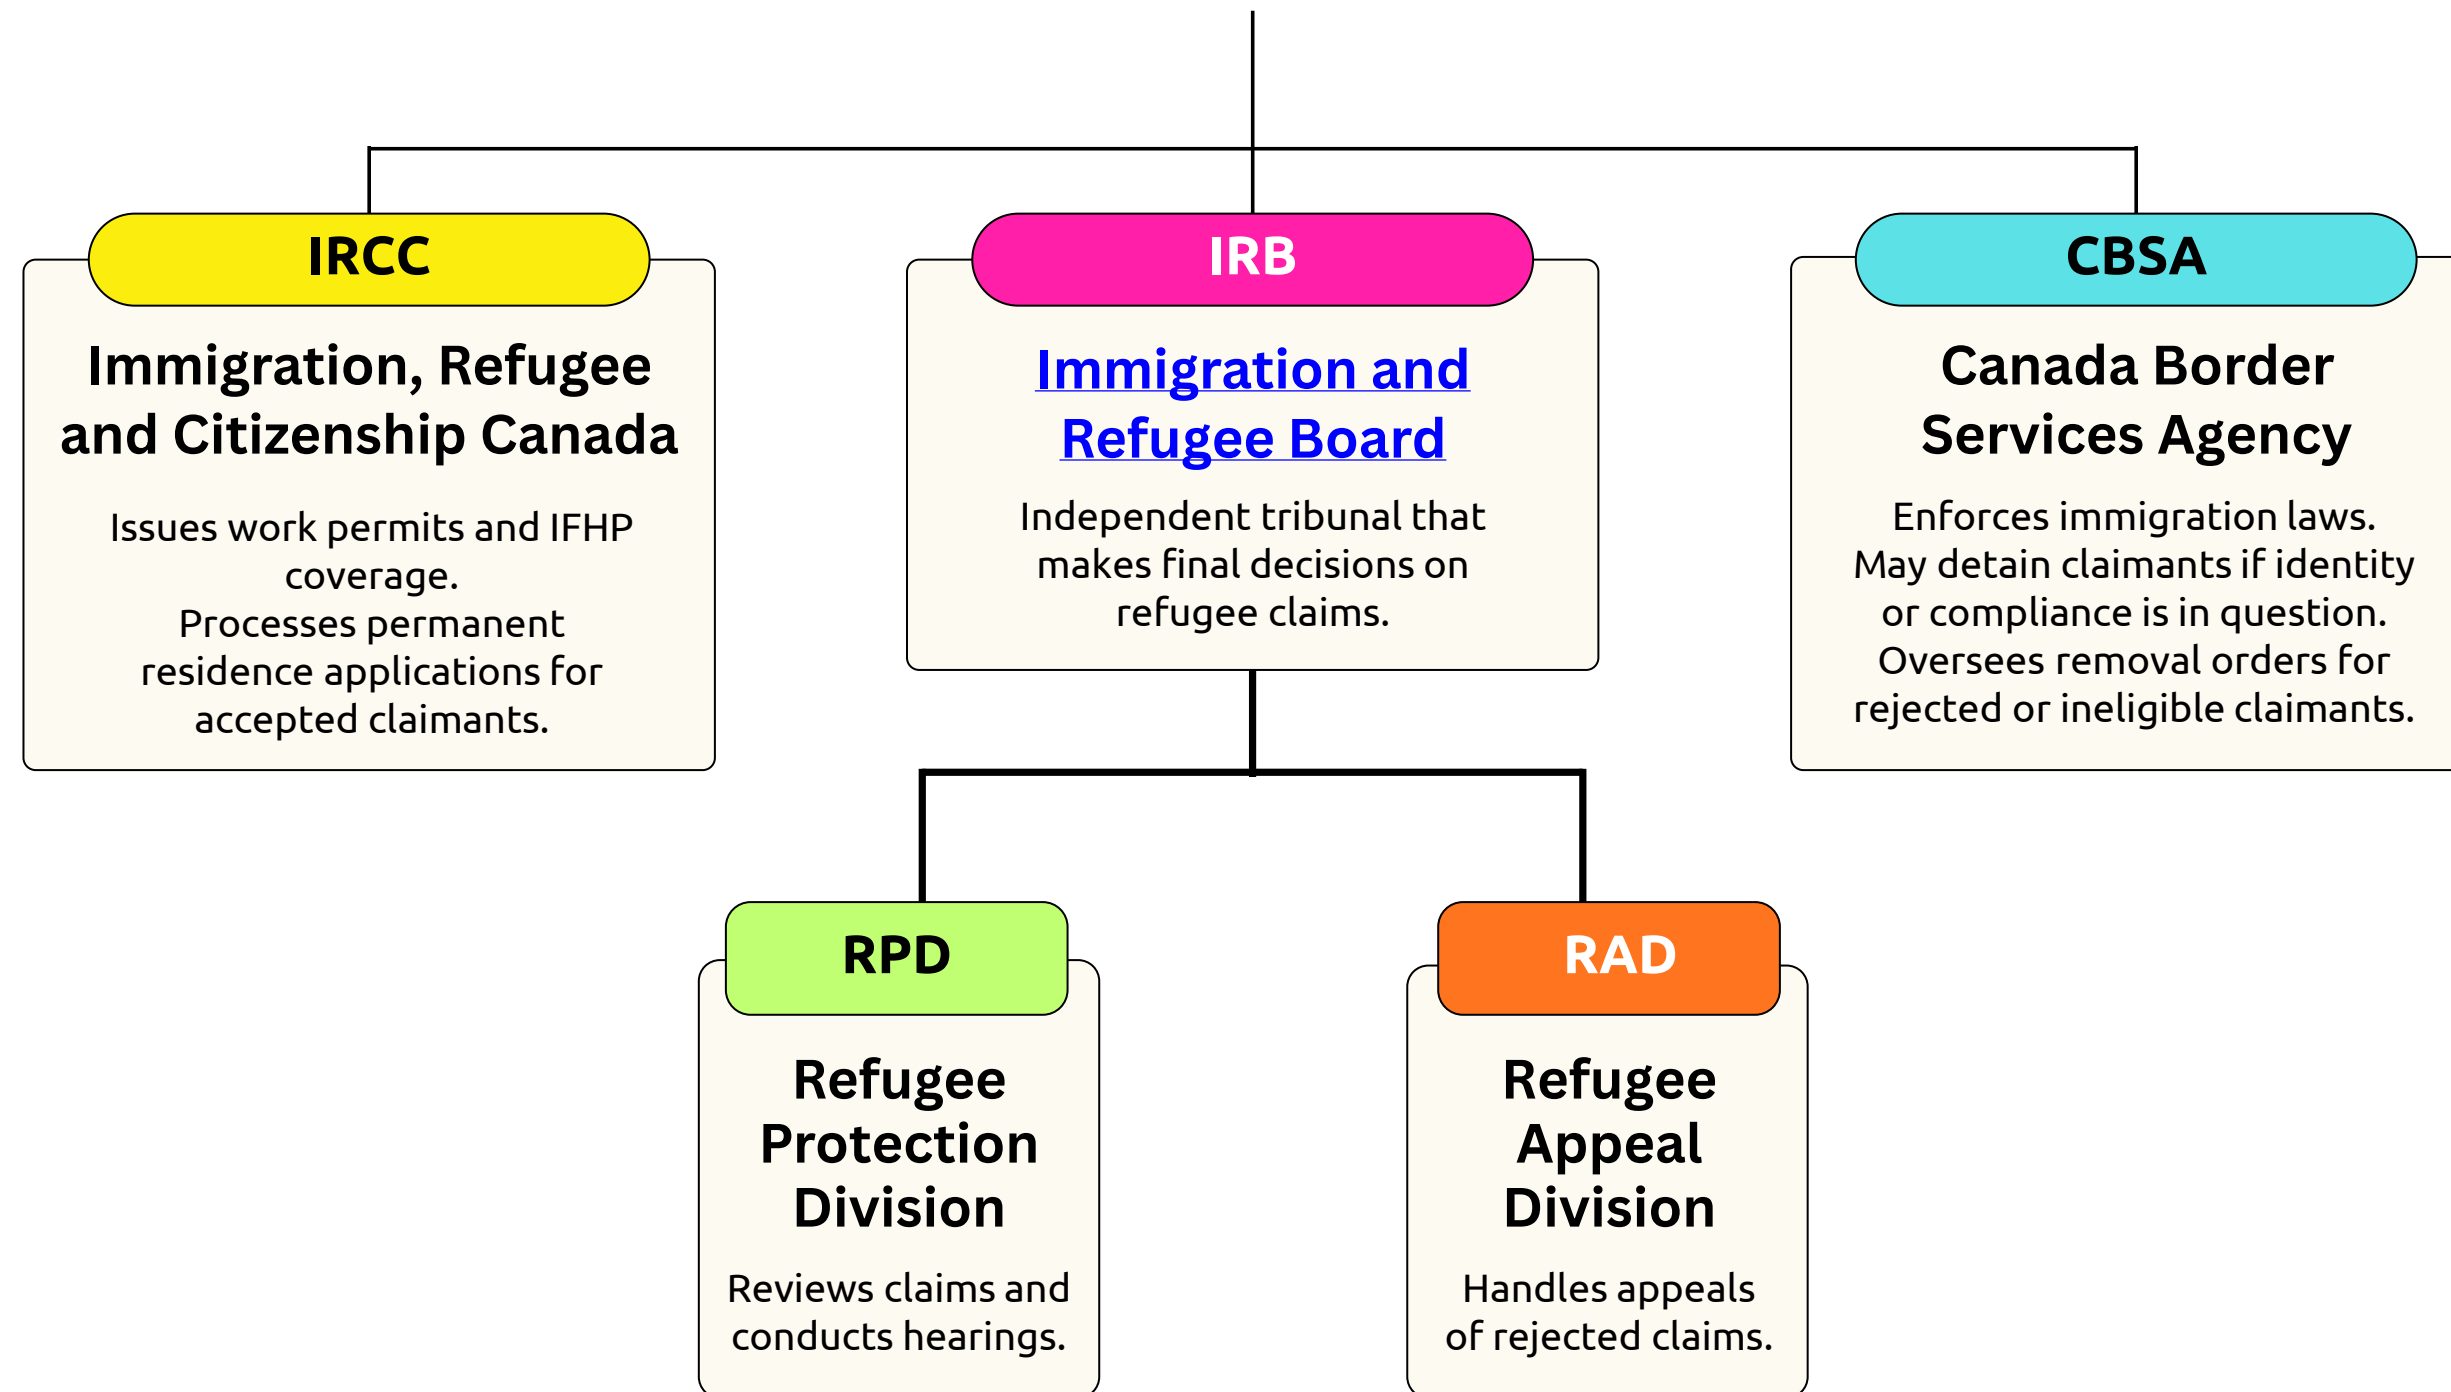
IRCC

Immigration, Refugee and Citizenship Canada

Issues work permits and IFHP coverage.
Processes permanent residence applications for accepted claimants.

IRB

Immigration and Refugee Board

Independent tribunal that makes final decisions on refugee claims.

CBSA

Canada Border Services Agency

Enforces immigration laws.
May detain claimants if identity or compliance is in question.
Oversees removal orders for rejected or ineligible claimants.

RPD

Refugee Protection Division

Reviews claims and conducts hearings.

RAD

Refugee Appeal Division

Handles appeals of rejected claims.